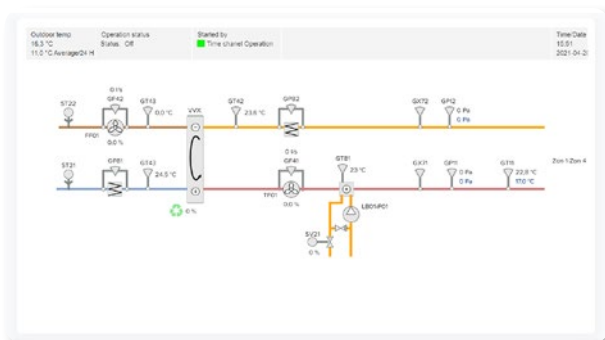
Outdoor temp
16.3 °C
11.0 °C Average/24 H

Operation status
Status Off

Started by
Time chanel Operation

Time/Date
10.51
2021-04-2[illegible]

ST22
0 l/s
GF42
FF01
0.0 %
GT13
0.0 °C
VVX
GT42
23.6 °C
GP02
GX72
GP12
0 Pa
0 Pa

ST21
GP01
GT43
24.5 °C
0 %
0 l/s
GF41
TF01
0.0 %
GT81
23 °C
LB01-P01
SV21
0 %
GX31
GP11
0 Pa
0 Pa
GT11
22.0 °C
17.0 °C
Zon 1-Zon 4